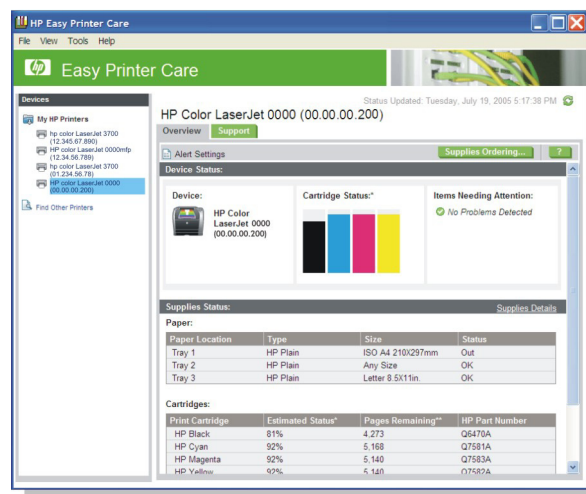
HP Easy Printer Care

File View Tools Help

Easy Printer Care

Devices

My HP Printers

hp color LaserJet 3700 (12.345.67.890)

HP color LaserJet 0000mfp (12.34.56.789)

hp color LaserJet 3700 (01.234.56.78)

HP color LaserJet 0000 (00.00.00.200)

Find Other Printers

Status Updated: Tuesday, July 19, 2005 5:17:38 PM

HP Color LaserJet 0000 (00.00.00.200)

Overview Support

Alert Settings

Supplies Ordering...

?

Device Status:

Device:

HP Color LaserJet 0000 (00.00.00.200)

Cartridge Status:*

Items Needing Attention:

No Problems Detected

Supplies Status:

Supplies Details

Paper:

| Paper Location | Type | Size | Status |
|---|---|---|---|
| Tray 1 | HP Plain | ISO A4 210X297mm | Out |
| Tray 2 | HP Plain | Any Size | OK |
| Tray 3 | HP Plain | Letter 8.5X11in. | OK |

Cartridges:

| Print Cartridge | Estimated Status* | Pages Remaining** | HP Part Number |
|---|---|---|---|
| HP Black | 81% | 4,273 | Q6470A |
| HP Cyan | 92% | 5,168 | Q7581A |
| HP Magenta | 92% | 5,140 | Q7583A |
| HP Yellow | 92% | 5,140 | Q7582A |